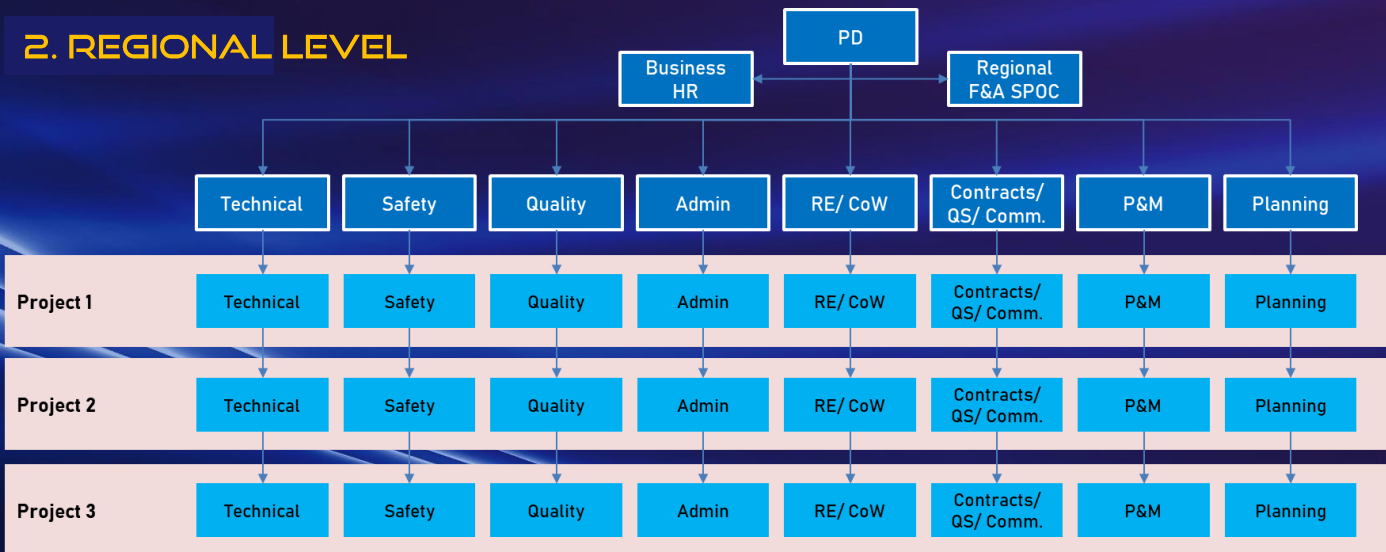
2. REGIONAL LEVEL

PD

Business HR

Regional F&A SPOC

| | Technical | Safety | Quality | Admin | RE/ CoW | Contracts/ QS/ Comm. | P&M | Planning |
|---|---|---|---|---|---|---|---|---|
| Project 1 | Technical | Safety | Quality | Admin | RE/ CoW | Contracts/ QS/ Comm. | P&M | Planning |
| Project 2 | Technical | Safety | Quality | Admin | RE/ CoW | Contracts/ QS/ Comm. | P&M | Planning |
| Project 3 | Technical | Safety | Quality | Admin | RE/ CoW | Contracts/ QS/ Comm. | P&M | Planning |